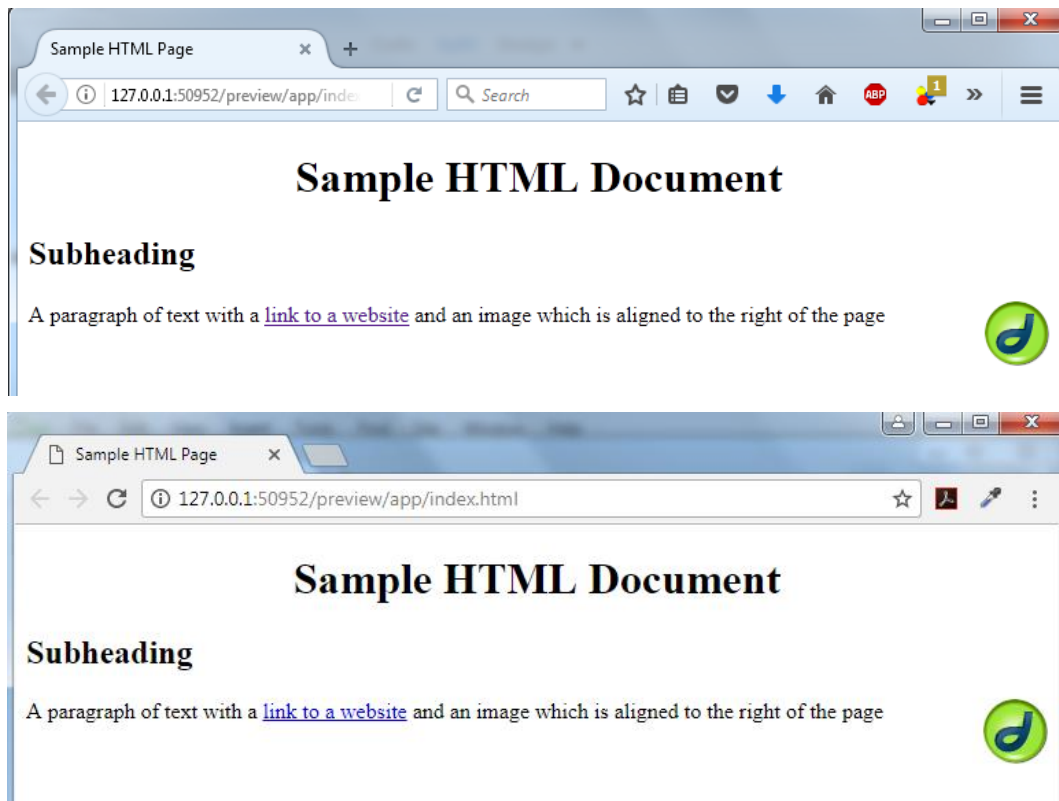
Sample HTML Page
127.0.0.1:50952/preview/app/inde
Search
ABP
1

Sample HTML Document

Subheading

A paragraph of text with a link to a website and an image which is aligned to the right of the page

d

Sample HTML Page
127.0.0.1:50952/preview/app/index.html

Sample HTML Document

Subheading

A paragraph of text with a link to a website and an image which is aligned to the right of the page

d